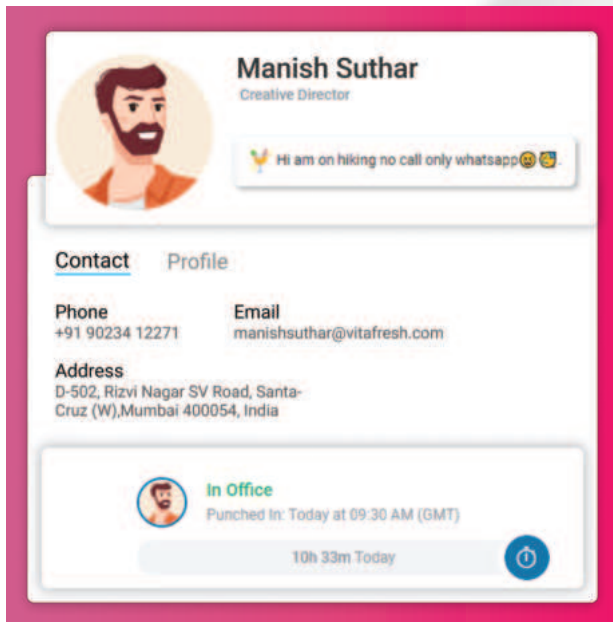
Manish Suthar
Creative Director

Hi am on hiking no call only whatsapp😫🥰.

Contact Profile

Phone
+91 90234 12271

Email
manishsuthar@vitafresh.com

Address
D-502, Rizvi Nagar SV Road, Santa-Cruz (W),Mumbai 400054, India

In Office
Punched In: Today at 09:30 AM (GMT)

10h 33m Today